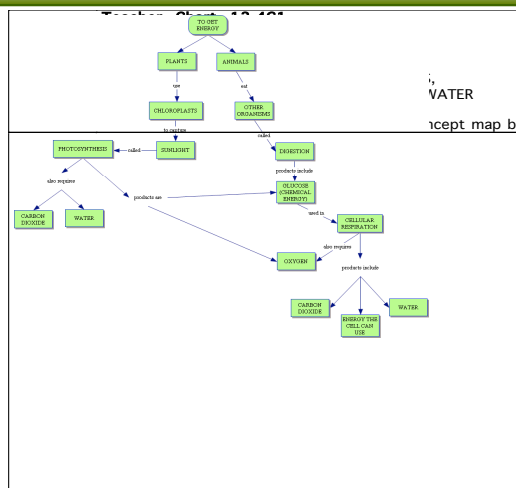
Teacher Chart 13.431

TO GET ENERGY

PLANTS

ANIMALS

use

eat

CHLOROPLASTS

OTHER ORGANISMS

to capture

called

PHOTOSYNTHESIS

called

SUNLIGHT

DIGESTION

also requires

products are

products include

CARBON DIOXIDE

WATER

GLUCOSE (CHEMICAL ENERGY)

used in

CELLULAR RESPIRATION

also requires

OXYGEN

products include

CARBON DIOXIDE

ENERGY THE CELL CAN USE

WATER

;,
WATER

ncept map b